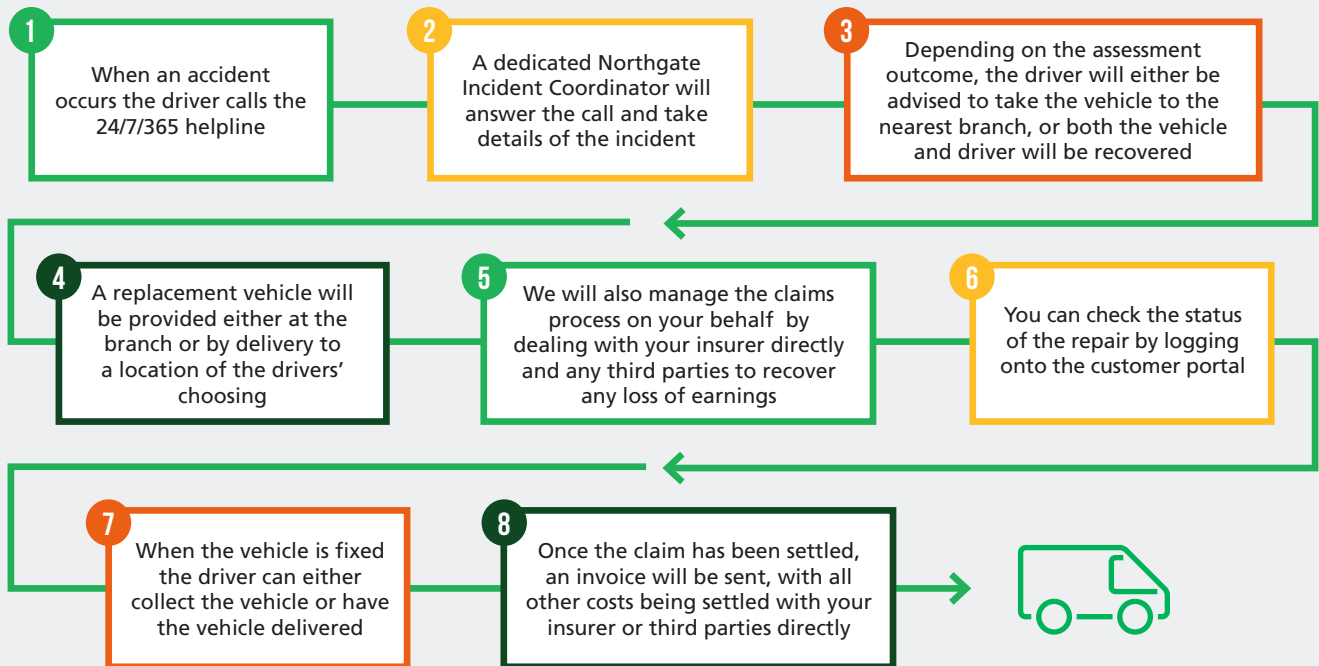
1

When an accident occurs the driver calls the 24/7/365 helpline

2

A dedicated Northgate Incident Coordinator will answer the call and take details of the incident

3

Depending on the assessment outcome, the driver will either be advised to take the vehicle to the nearest branch, or both the vehicle and driver will be recovered

4

A replacement vehicle will be provided either at the branch or by delivery to a location of the drivers' choosing

5

We will also manage the claims process on your behalf by dealing with your insurer directly and any third parties to recover any loss of earnings

6

You can check the status of the repair by logging onto the customer portal

7

When the vehicle is fixed the driver can either collect the vehicle or have the vehicle delivered

8

Once the claim has been settled, an invoice will be sent, with all other costs being settled with your insurer or third parties directly